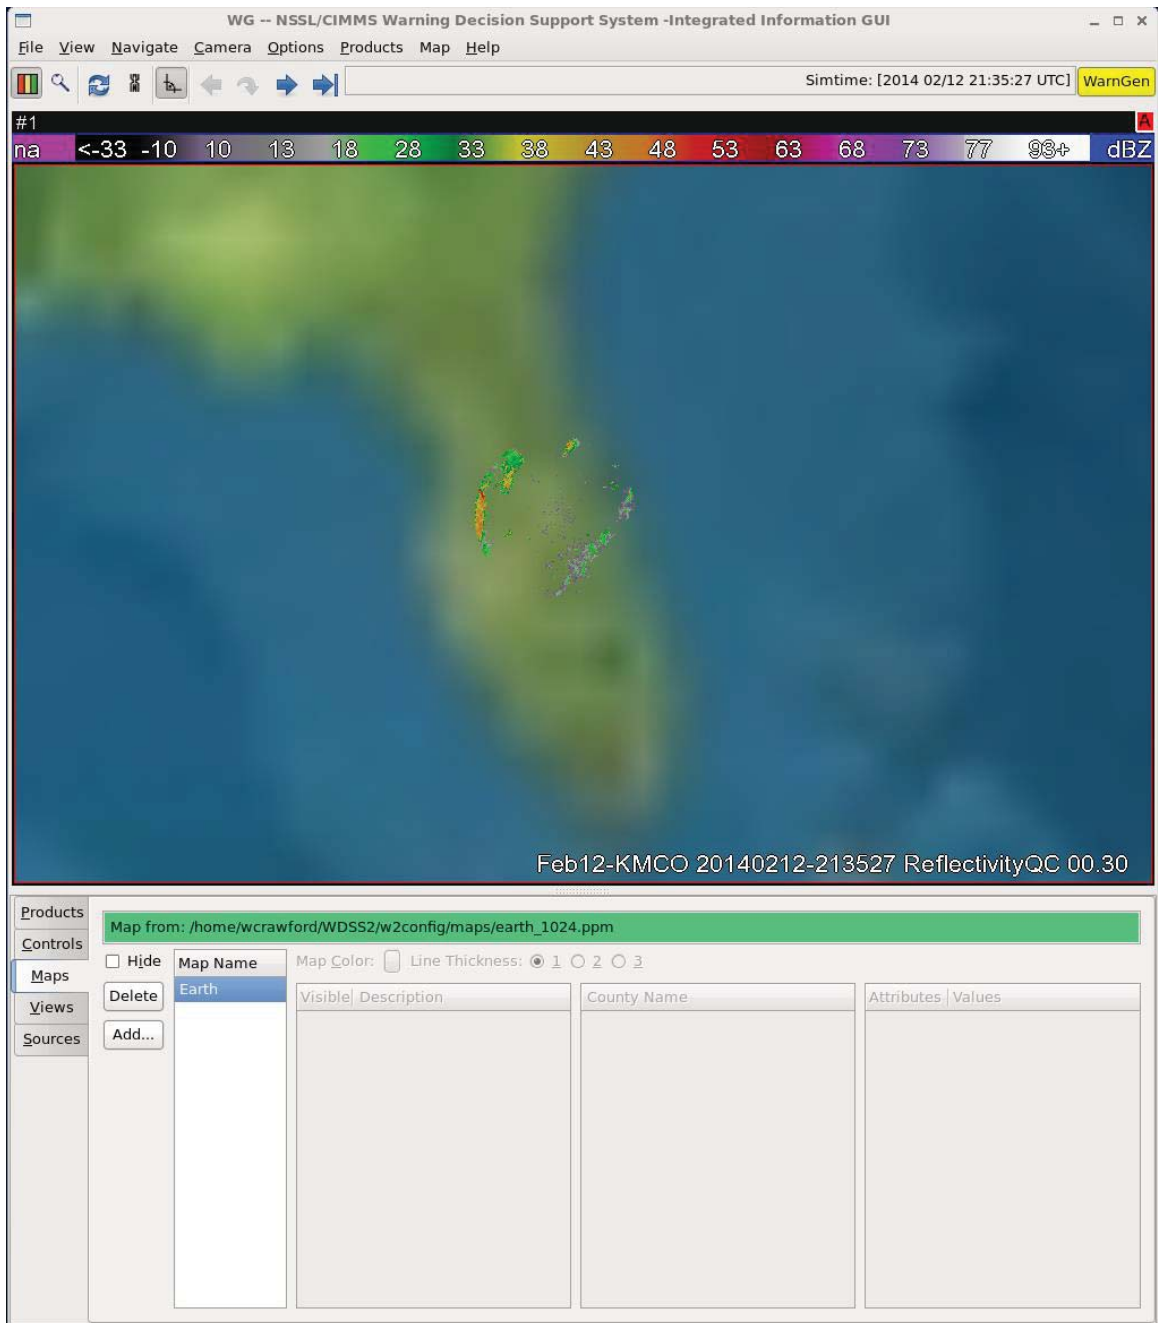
WG -- NSSL/CIMMS Warning Decision Support System -Integrated Information GUI

File View Navigate Camera Options Products Map Help

Simtime: [2014 02/12 21:35:27 UTC] WarnGen

#1

A

na <-33 -10 10 13 18 28 33 38 43 48 53 63 68 73 77 93+ dBZ

Feb12-KMCO 20140212-213527 ReflectivityQC 00.30

Products
Controls
Maps
Views
Sources

Map from: /home/wcrawford/WDSS2/w2config/maps/earth_1024.ppm

Hide
Delete
Add...

Map Name
Earth

Map Color: Line Thickness: 1 2 3

Visible Description

County Name

Attributes Values